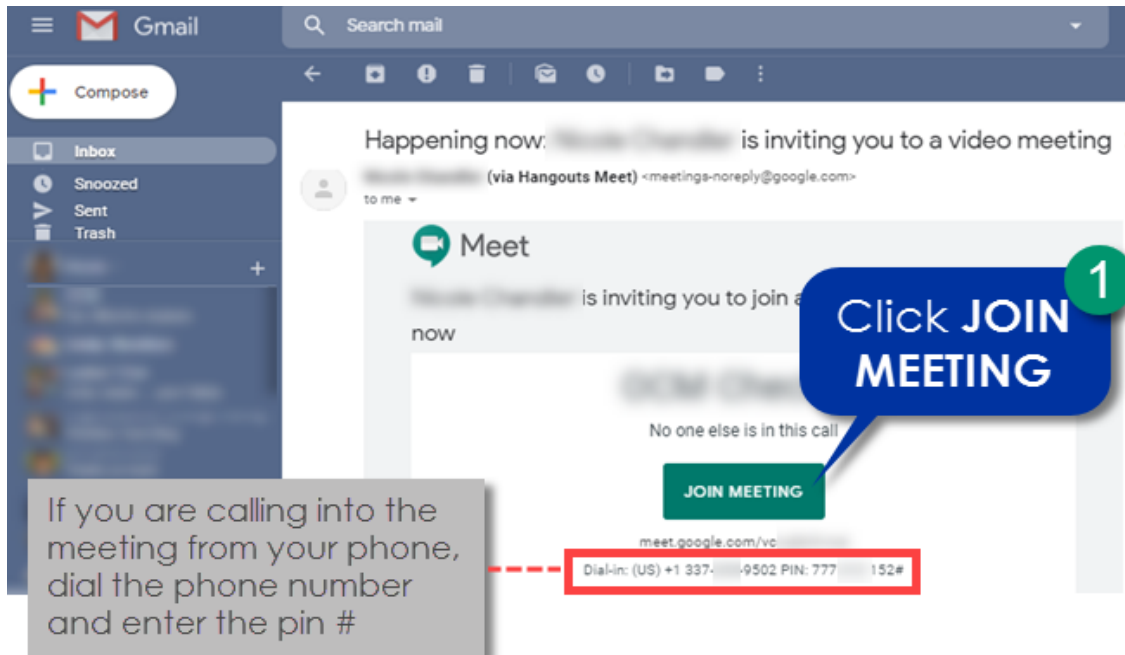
Gmail

Search mail

Compose

Inbox

Snoozed

Sent

Trash

Happening now: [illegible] is inviting you to a video meeting

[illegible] (via Hangouts Meet) <meetings-noreply@google.com>

to me

Meet

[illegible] is inviting you to join a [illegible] now

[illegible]

No one else is in this call

JOIN MEETING

meet.google.com/vc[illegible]

Dial-in: (US) +1 337-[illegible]-9502 PIN: 777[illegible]152#

1

Click JOIN MEETING

If you are calling into the meeting from your phone, dial the phone number and enter the pin #